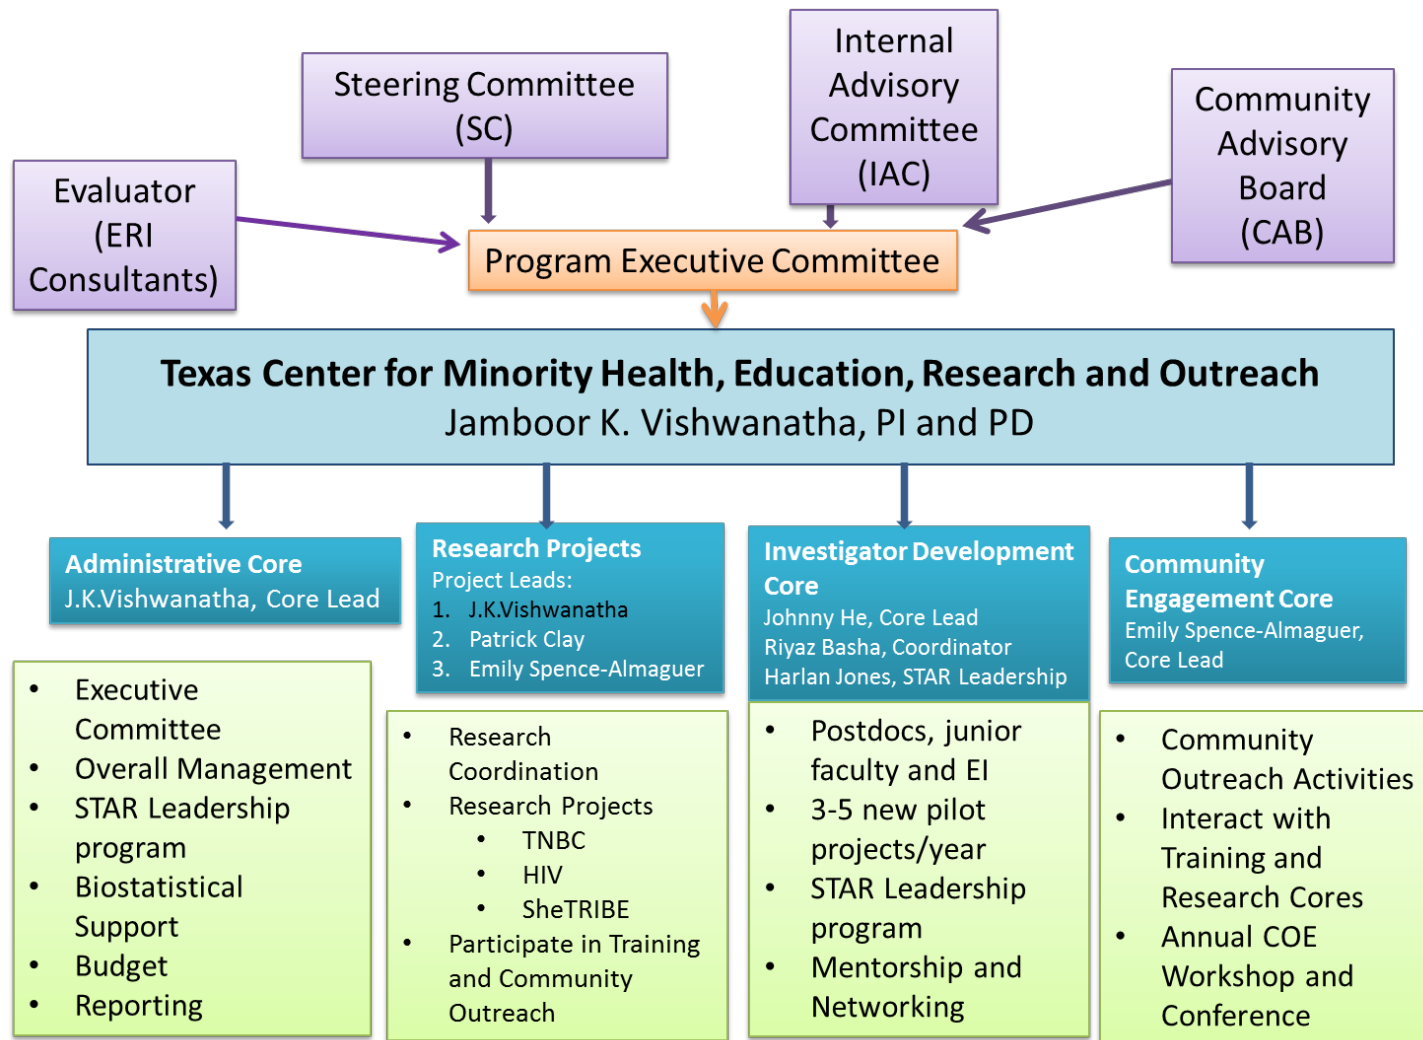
Steering Committee (SC)

Internal Advisory Committee (IAC)

Community Advisory Board (CAB)

Evaluator (ERI Consultants)

Program Executive Committee

**Texas Center for Minority Health, Education, Research and Outreach**
Jamboor K. Vishwanatha, PI and PD

**Administrative Core**
J.K.Vishwanatha, Core Lead

- Executive Committee
- Overall Management
- STAR Leadership program
- Biostatistical Support
- Budget
- Reporting

**Research Projects**
Project Leads:
1. J.K.Vishwanatha
2. Patrick Clay
3. Emily Spence-Almaguer

- Research Coordination
- Research Projects
    - TNBC
    - HIV
    - SheTRIBE
- Participate in Training and Community Outreach

**Investigator Development Core**
Johnny He, Core Lead
Riyaz Basha, Coordinator
Harlan Jones, STAR Leadership

- Postdocs, junior faculty and EI
- 3-5 new pilot projects/year
- STAR Leadership program
- Mentorship and Networking

**Community Engagement Core**
Emily Spence-Almaguer, Core Lead

- Community Outreach Activities
- Interact with Training and Research Cores
- Annual COE Workshop and Conference